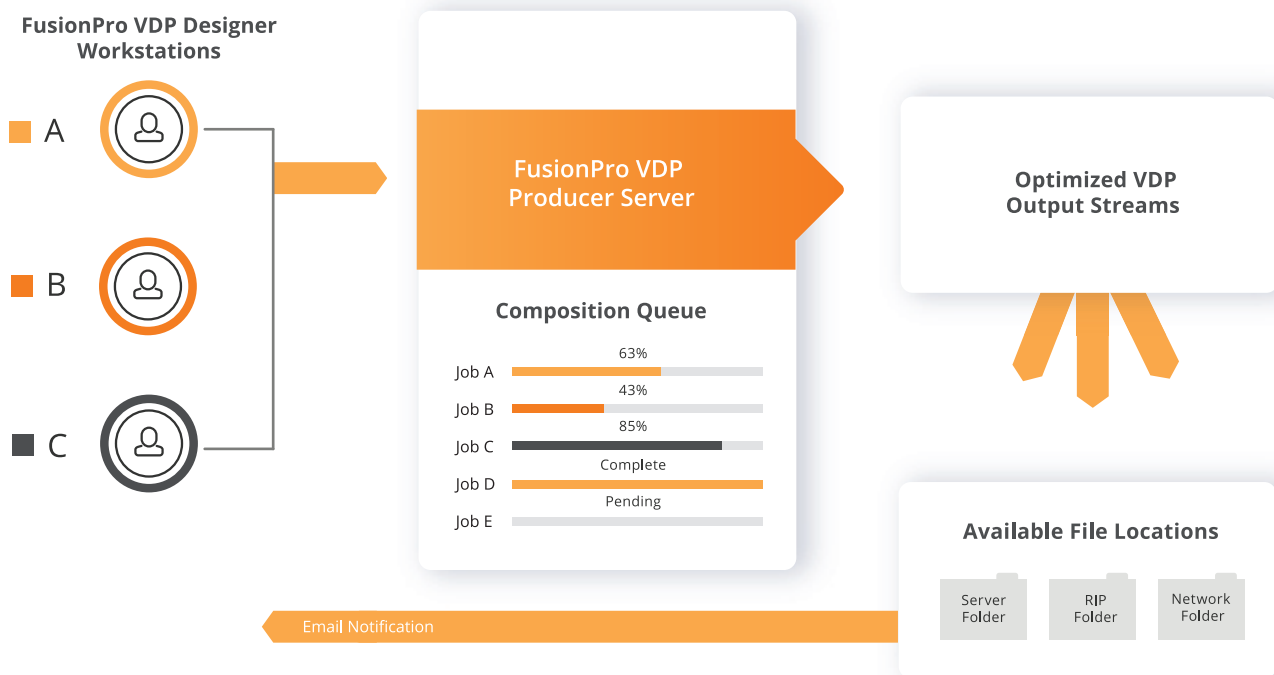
FusionPro VDP Designer Workstations

A

B

C

FusionPro VDP Producer Server

Composition Queue

Job A
63%

Job B
43%

Job C
85%

Job D
Complete

Job E
Pending

Optimized VDP Output Streams

Available File Locations

Server Folder

RIP Folder

Network Folder

Email Notification